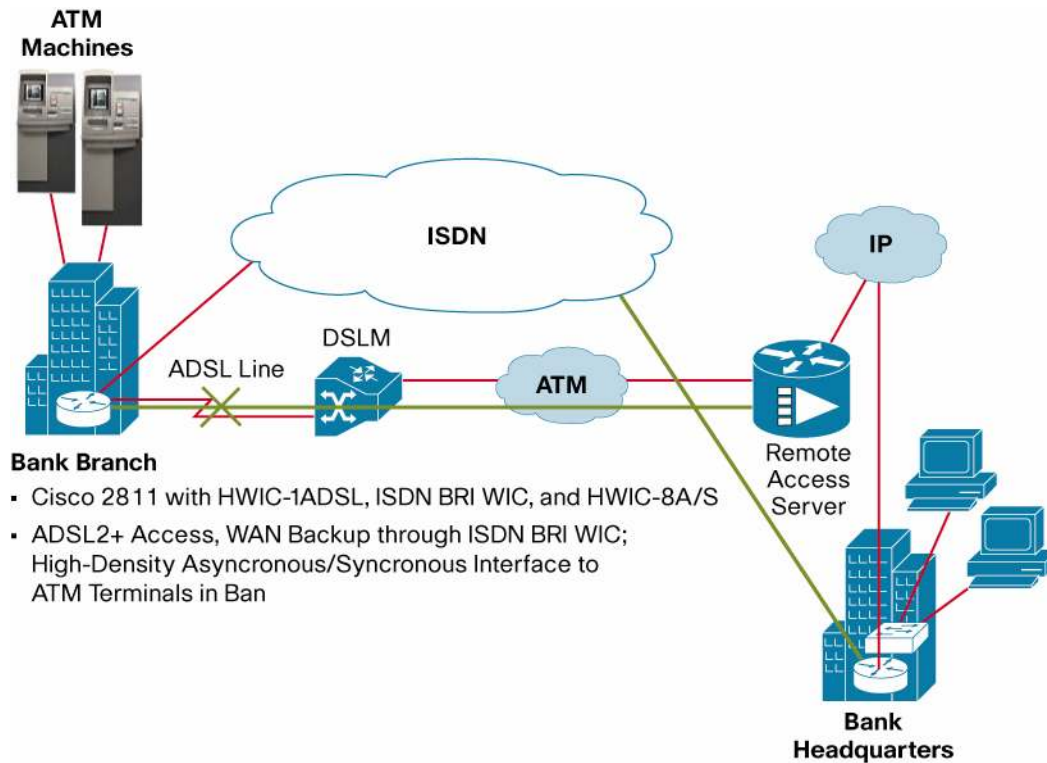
ATM Machines

ISDN

IP

DSLM

ADSL Line

ATM

Remote Access Server

Bank Branch

- Cisco 2811 with HWIC-1ADSL, ISDN BRI WIC, and HWIC-8A/S
- ADSL2+ Access, WAN Backup through ISDN BRI WIC; High-Density Asyncronous/Syncronous Interface to ATM Terminals in Ban

Bank Headquarters